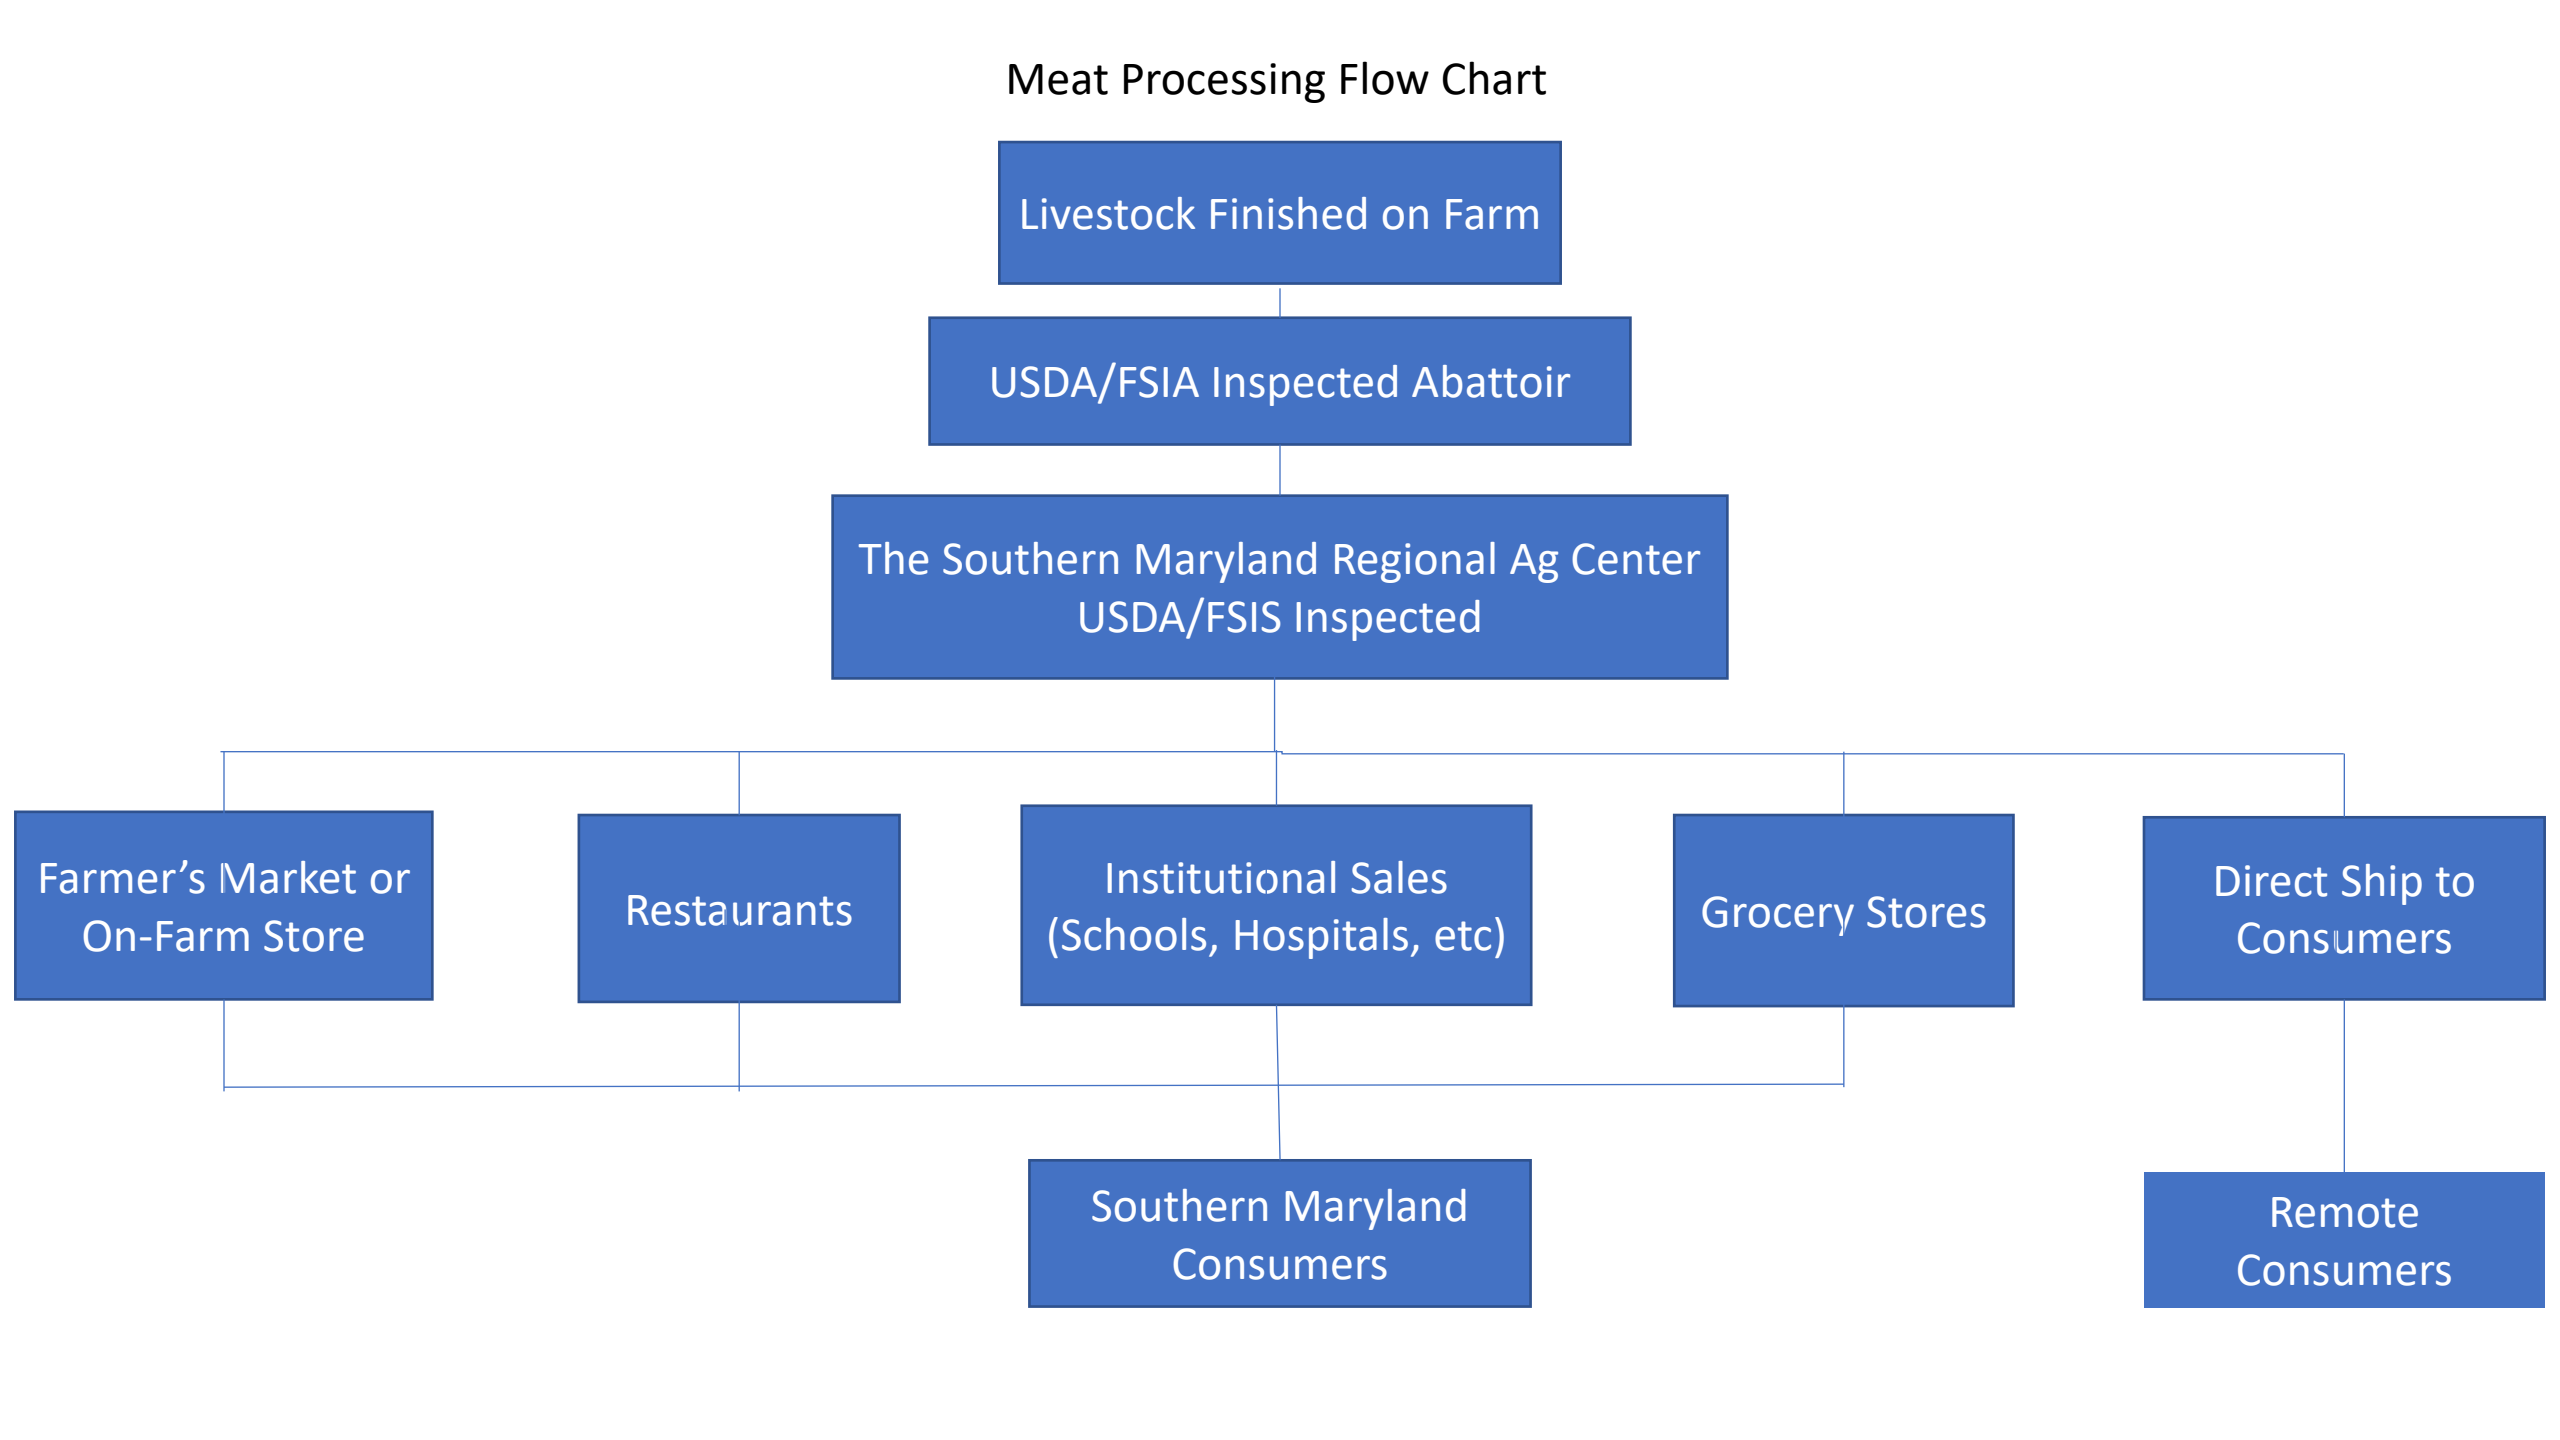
Meat Processing Flow Chart

Livestock Finished on Farm

USDA/FSIA Inspected Abattoir

The Southern Maryland Regional Ag Center USDA/FSIS Inspected

Farmer's Market or On-Farm Store

Restaurants

Institutional Sales (Schools, Hospitals, etc)

Grocery Stores

Direct Ship to Consumers

Southern Maryland Consumers

Remote Consumers